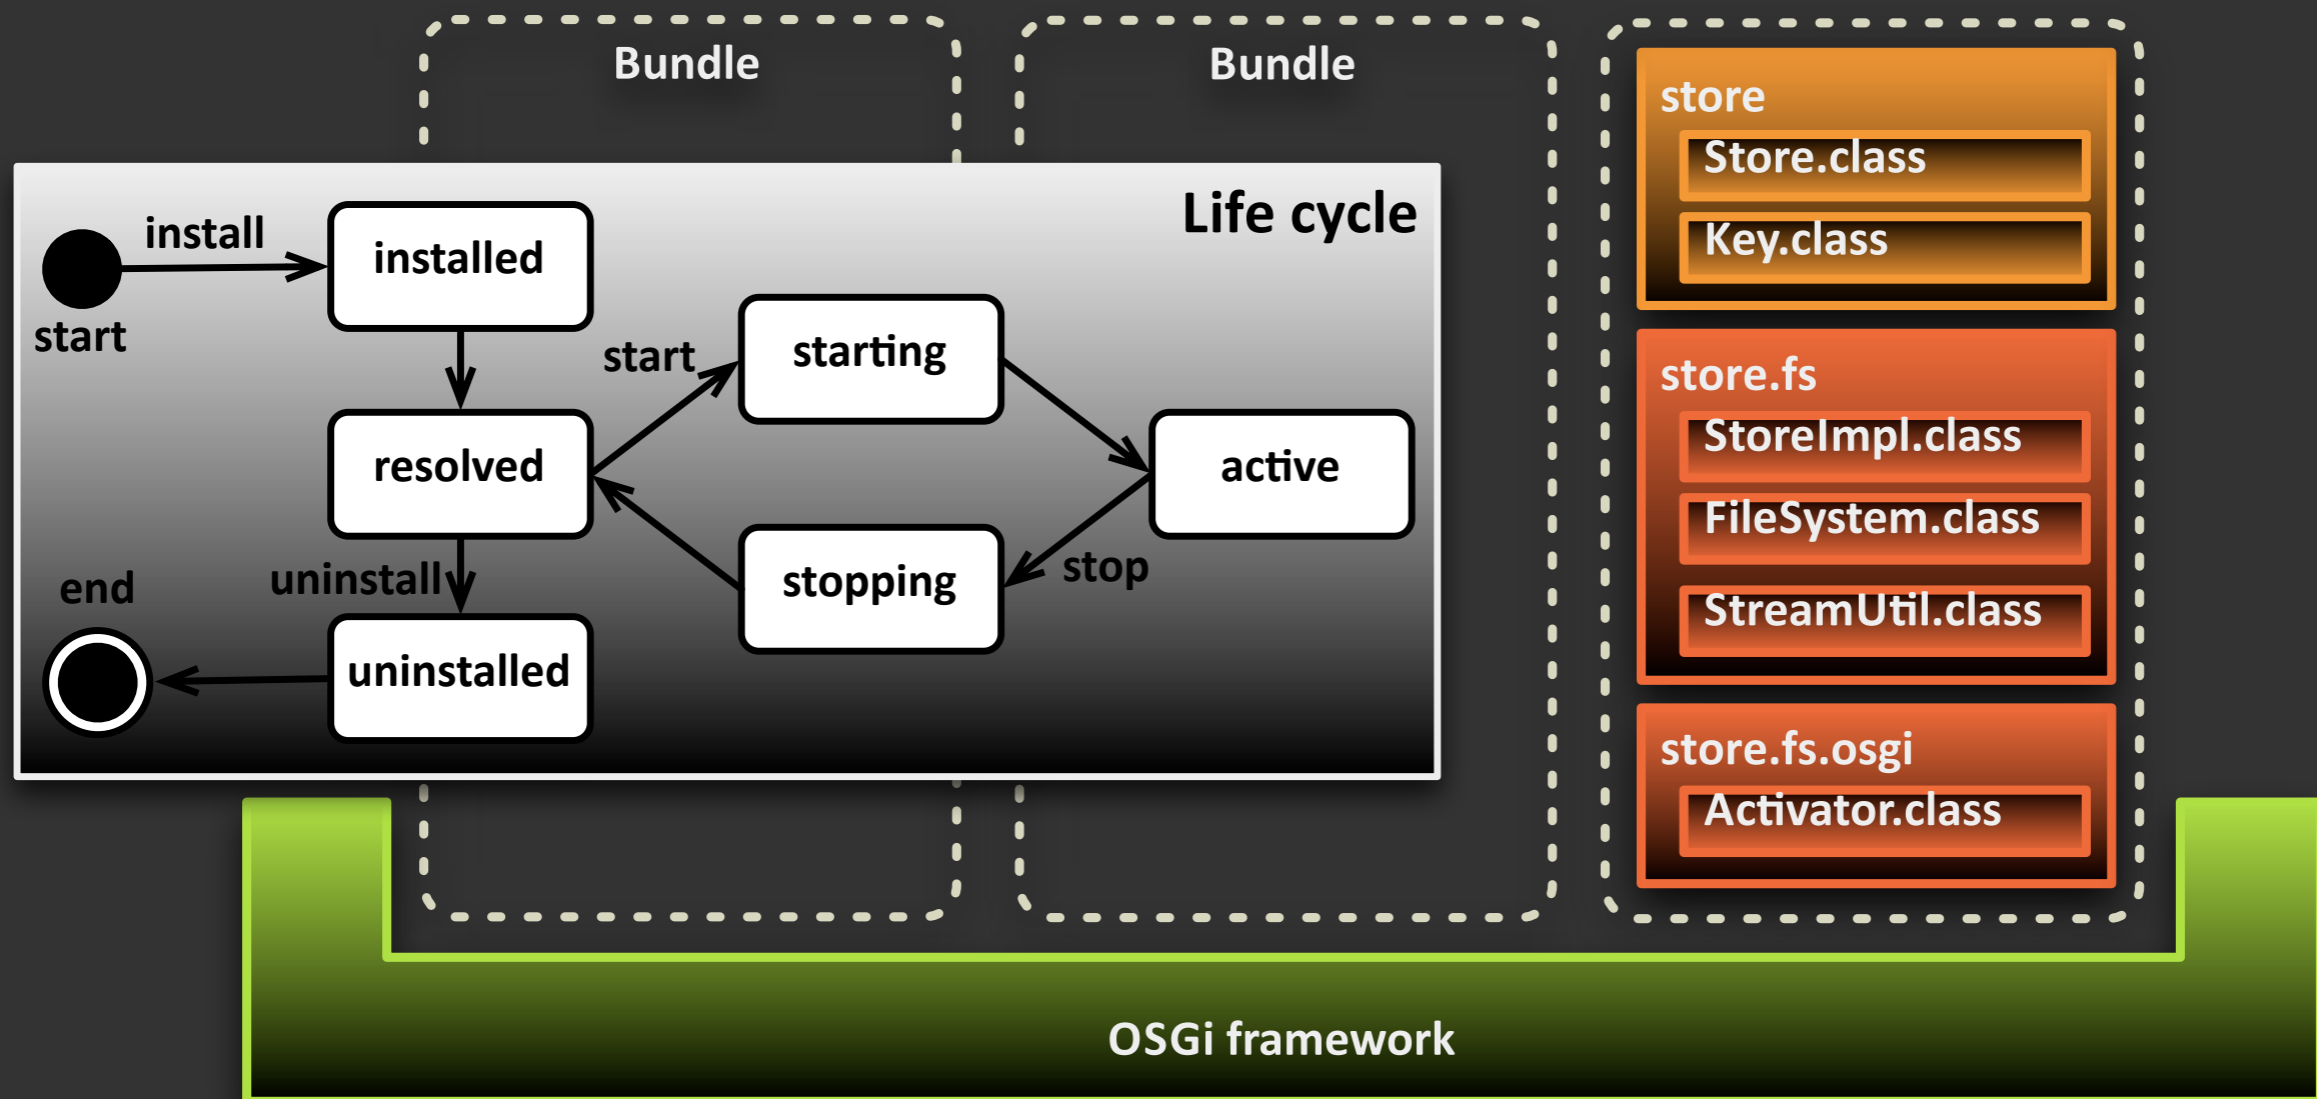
Bundle

Bundle

Life cycle

install

installed

start

start

starting

resolved

active

stopping

stop

end

uninstall

uninstalled

store

Store.class

Key.class

store.fs

StoreImpl.class

FileSystem.class

StreamUtil.class

store.fs.osgi

Activator.class

OSGi framework